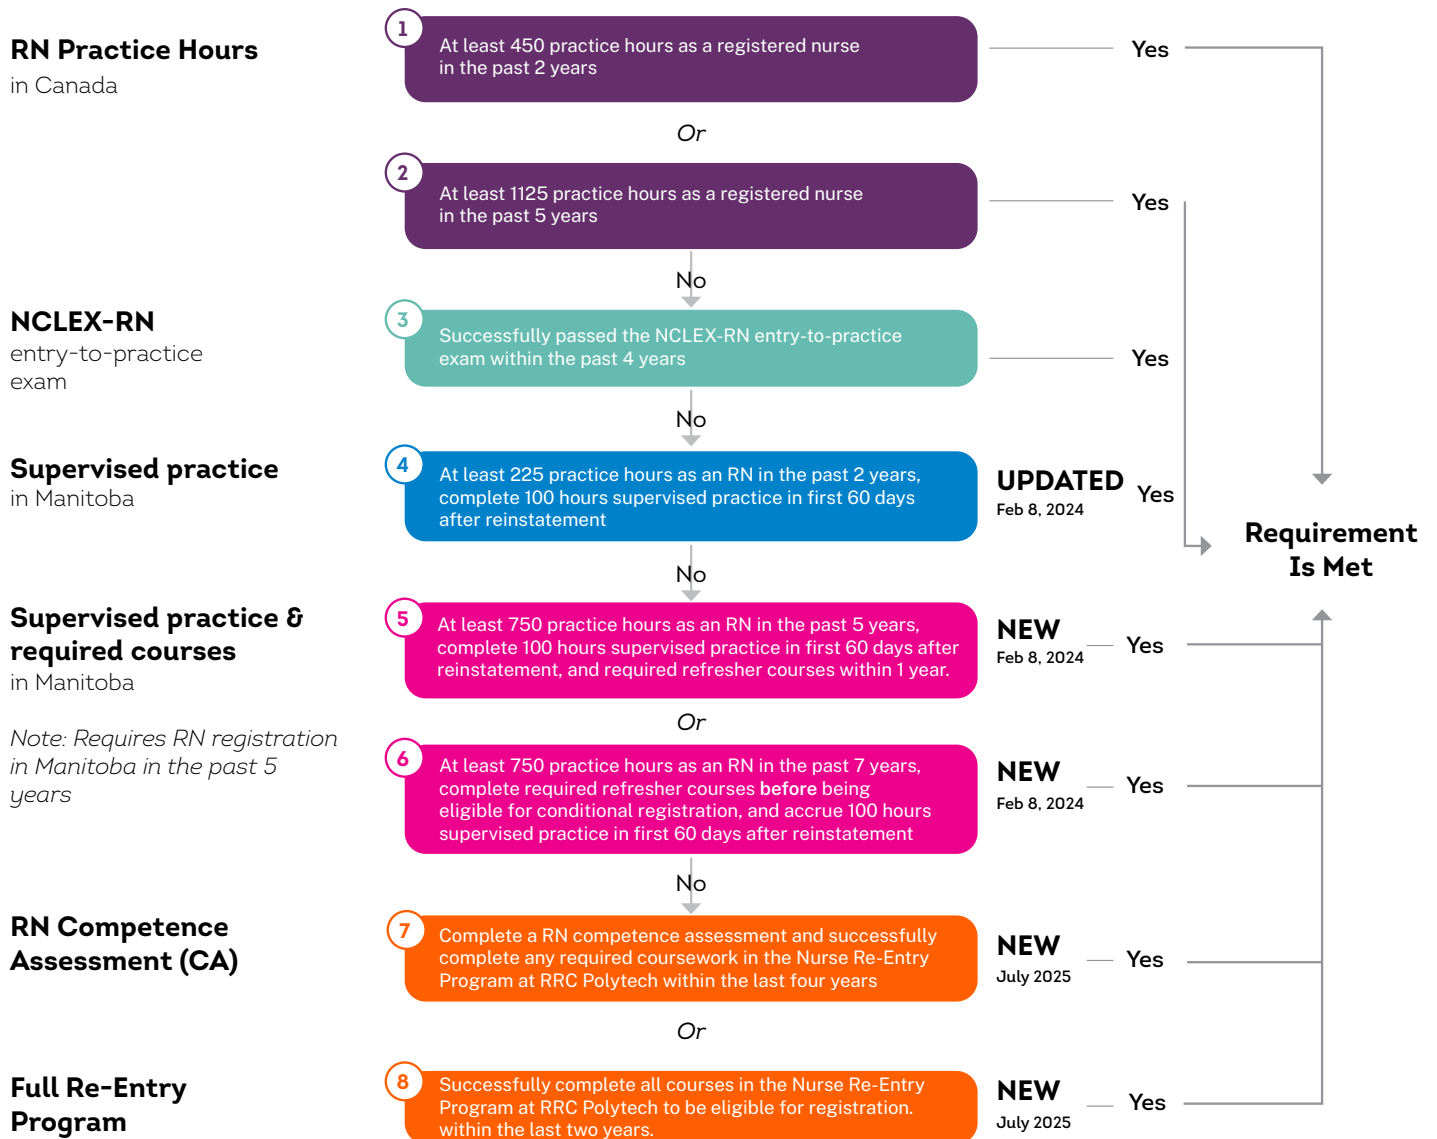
RN Practice Hours
in Canada

1 At least 450 practice hours as a registered nurse in the past 2 years

Yes

Or

2 At least 1125 practice hours as a registered nurse in the past 5 years

Yes

No

NCLEX-RN
entry-to-practice exam

3 Successfully passed the NCLEX-RN entry-to-practice exam within the past 4 years

Yes

No

Supervised practice
in Manitoba

4 At least 225 practice hours as an RN in the past 2 years, complete 100 hours supervised practice in first 60 days after reinstatement

UPDATED
Feb 8, 2024

Yes

Requirement Is Met

No

Supervised practice & required courses
in Manitoba

Note: Requires RN registration in Manitoba in the past 5 years

5 At least 750 practice hours as an RN in the past 5 years, complete 100 hours supervised practice in first 60 days after reinstatement, and required refresher courses within 1 year.

NEW
Feb 8, 2024

Yes

Or

6 At least 750 practice hours as an RN in the past 7 years, complete required refresher courses **before** being eligible for conditional registration, and accrue 100 hours supervised practice in first 60 days after reinstatement

NEW
Feb 8, 2024

Yes

No

RN Competence Assessment (CA)

7 Complete a RN competence assessment and successfully complete any required coursework in the Nurse Re-Entry Program at RRC Polytech within the last four years

NEW
July 2025

Yes

Or

Full Re-Entry Program

8 Successfully complete all courses in the Nurse Re-Entry Program at RRC Polytech to be eligible for registration. within the last two years.

NEW
July 2025

Yes